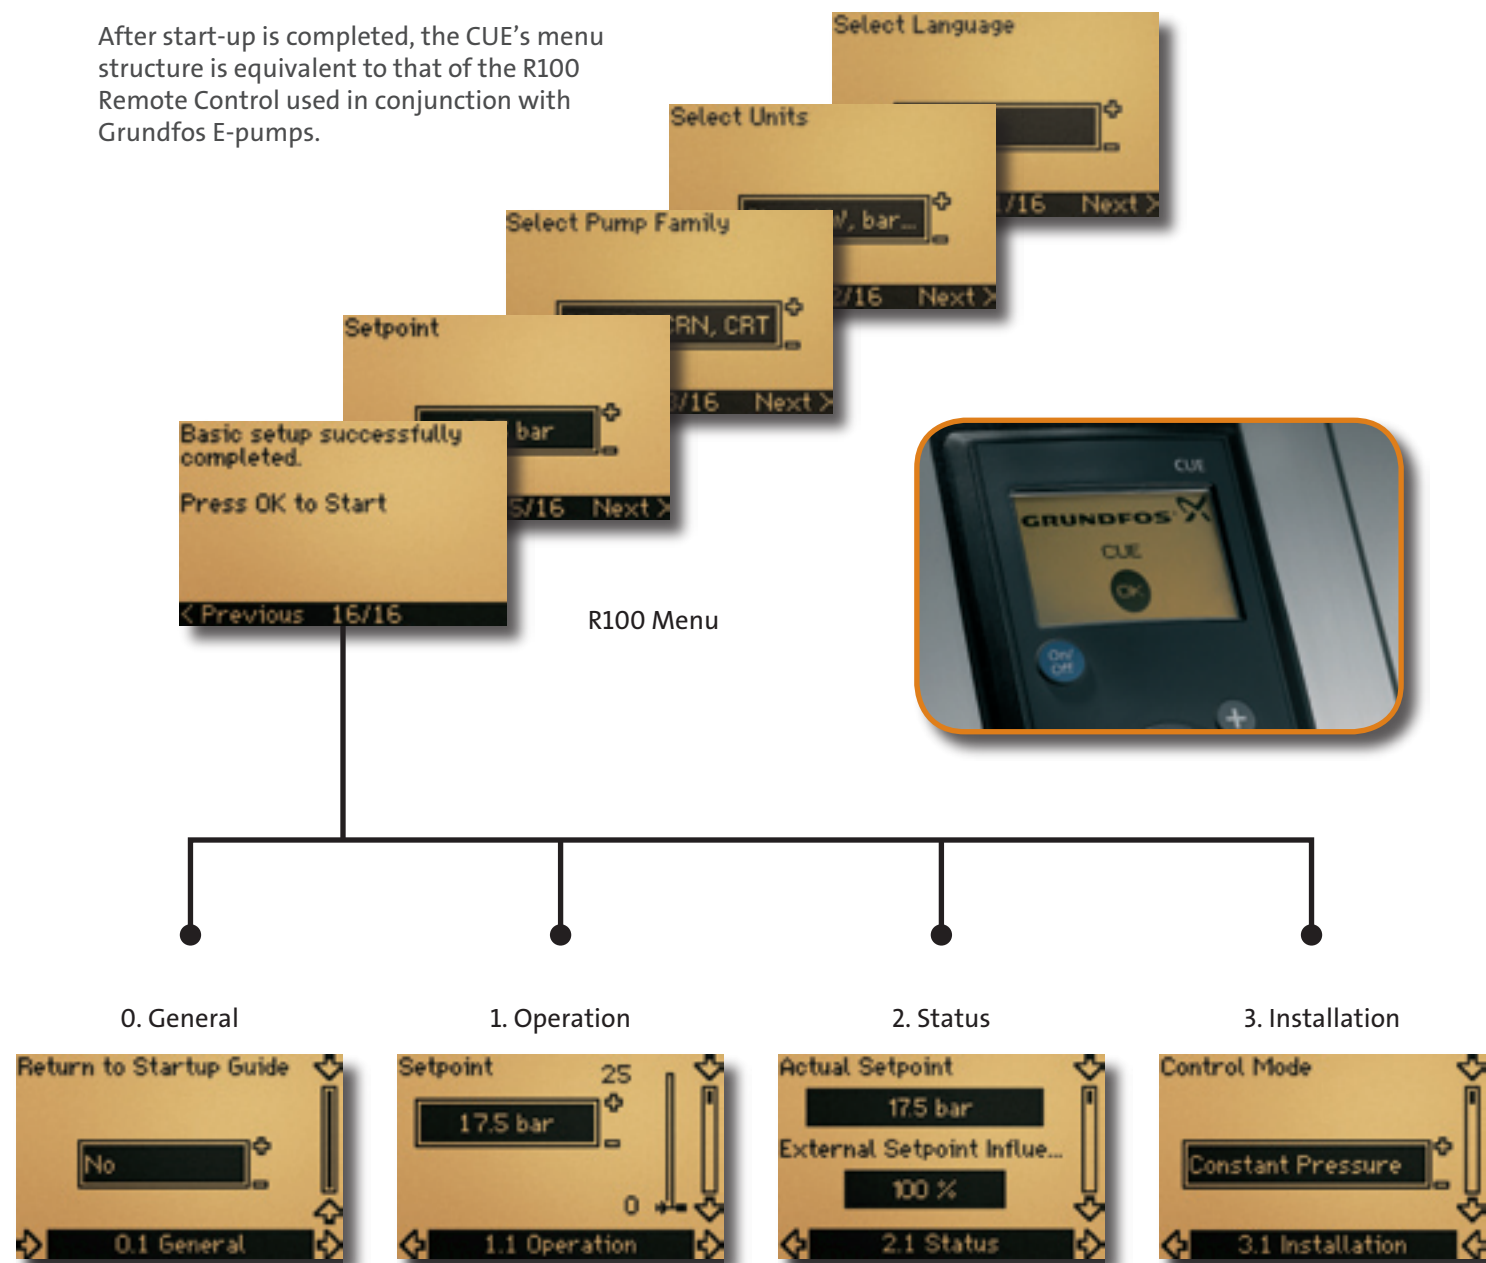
After start-up is completed, the CUE's menu structure is equivalent to that of the R100 Remote Control used in conjunction with Grundfos E-pumps.

Select Language

/16 Next

Select Units

W, bar...

/16 Next

Select Pump Family

CRN, CRT

/16 Next

Setpoint

bar

/16 Next

Basic setup successfully completed.

Press OK to Start

Previous 16/16

R100 Menu

CUE

GRUNDFOS

CUE

OK

On/Off

0. General

Return to Startup Guide

No

0.1 General

1. Operation

Setpoint

25

17.5 bar

0

1.1 Operation

2. Status

Actual Setpoint

17.5 bar

External Setpoint Influe...

100 %

2.1 Status

3. Installation

Control Mode

Constant Pressure

3.1 Installation